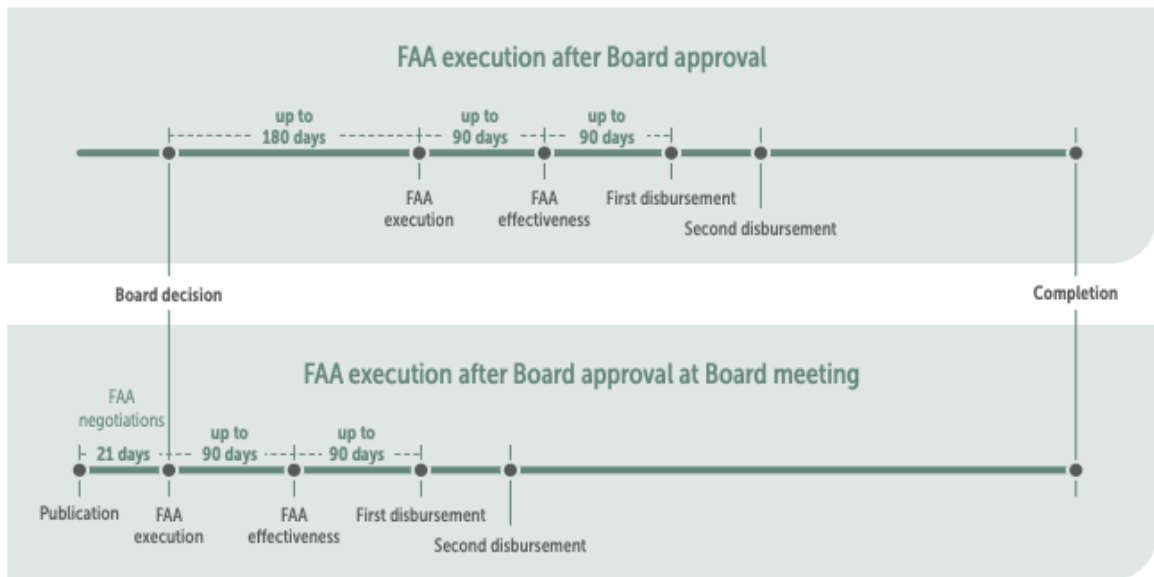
FAA execution after Board approval

up to 180 days

up to 90 days

up to 90 days

FAA execution

FAA effectiveness

First disbursement

Second disbursement

Board decision

Completion

FAA execution after Board approval at Board meeting

FAA negotiations

21 days

up to 90 days

up to 90 days

Publication

FAA execution

FAA effectiveness

First disbursement

Second disbursement